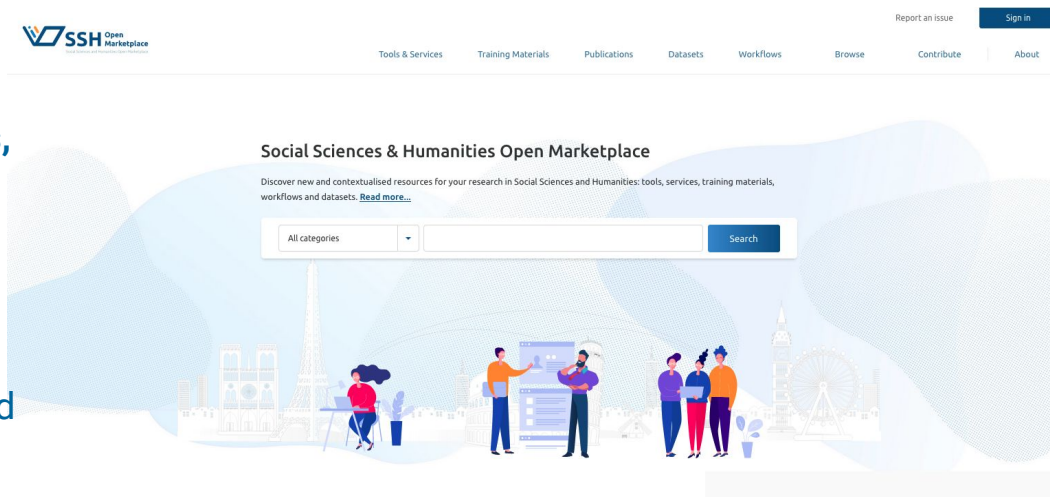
SSH Open Marketplace

Report an issue Sign in

Tools & Services Training Materials Publications Datasets Workflows Browse Contribute About

Social Sciences & Humanities Open Marketplace

Discover new and contextualised resources for your research in Social Sciences and Humanities: tools, services, training materials, workflows and datasets. Read more...

All categories

Search